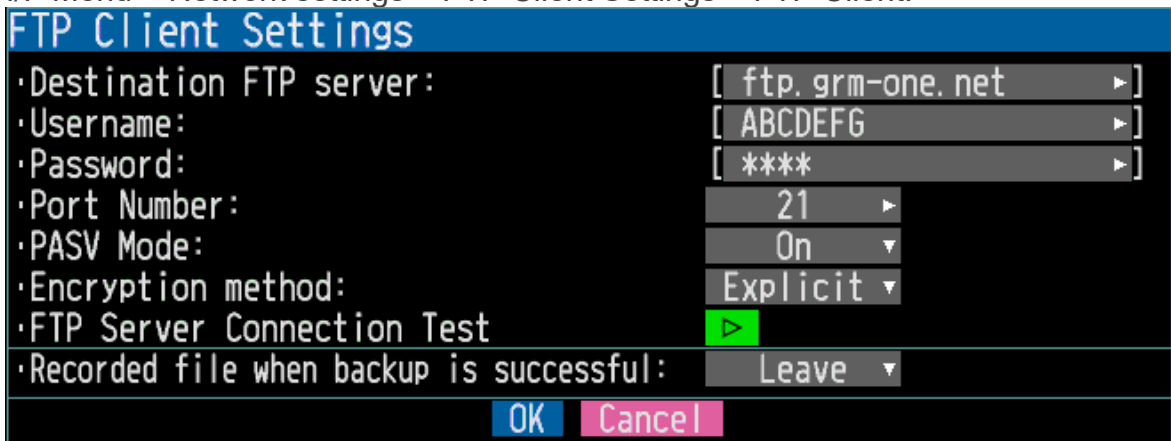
FTP Client Settings

·Destination FTP server: [ ftp.grm-one.net ►]
·Username: [ ABCDEFG ►]
·Password: [ **** ►]
·Port Number: 21 ►
·PASV Mode: On ▼
·Encryption method: Explicit ▼
·FTP Server Connection Test ▷
·Recorded file when backup is successful: Leave ▼

OK Cancel